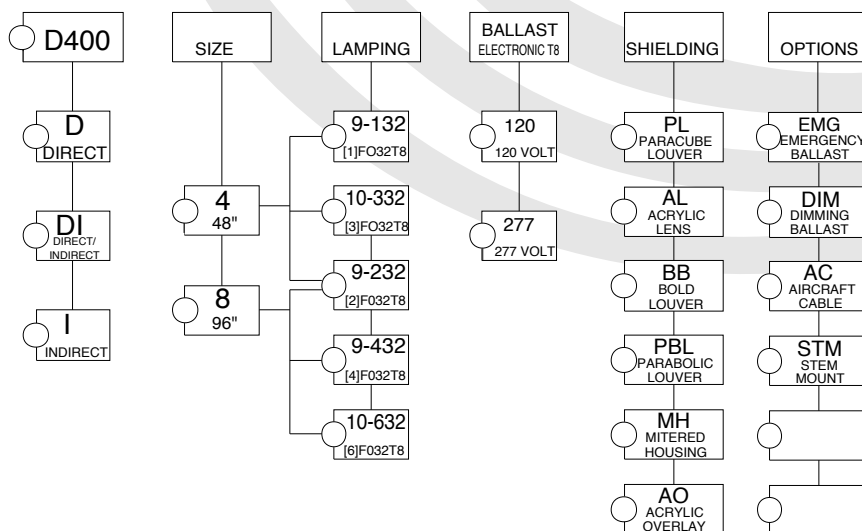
D400

D
DIRECT

DI
DIRECT/INDIRECT

I
INDIRECT

SIZE

4
48"

8
96"

LAMPING

9-132
[1]FO32T8

10-332
[3]FO32T8

9-232
[2]F032T8

9-432
[4]F032T8

10-632
[6]F032T8

BALLAST
ELECTRONIC T8

120
120 VOLT

277
277 VOLT

SHIELDING

PL
PARACUBE LOUVER

AL
ACRYLIC LENS

BB
BOLD LOUVER

PBL
PARABOLIC LOUVER

MH
MITERED HOUSING

AO
ACRYLIC OVERLAY

OPTIONS

EMG
EMERGENCY BALLAST

DIM
DIMMING BALLAST

AC
AIRCRAFT CABLE

STM
STEM MOUNT